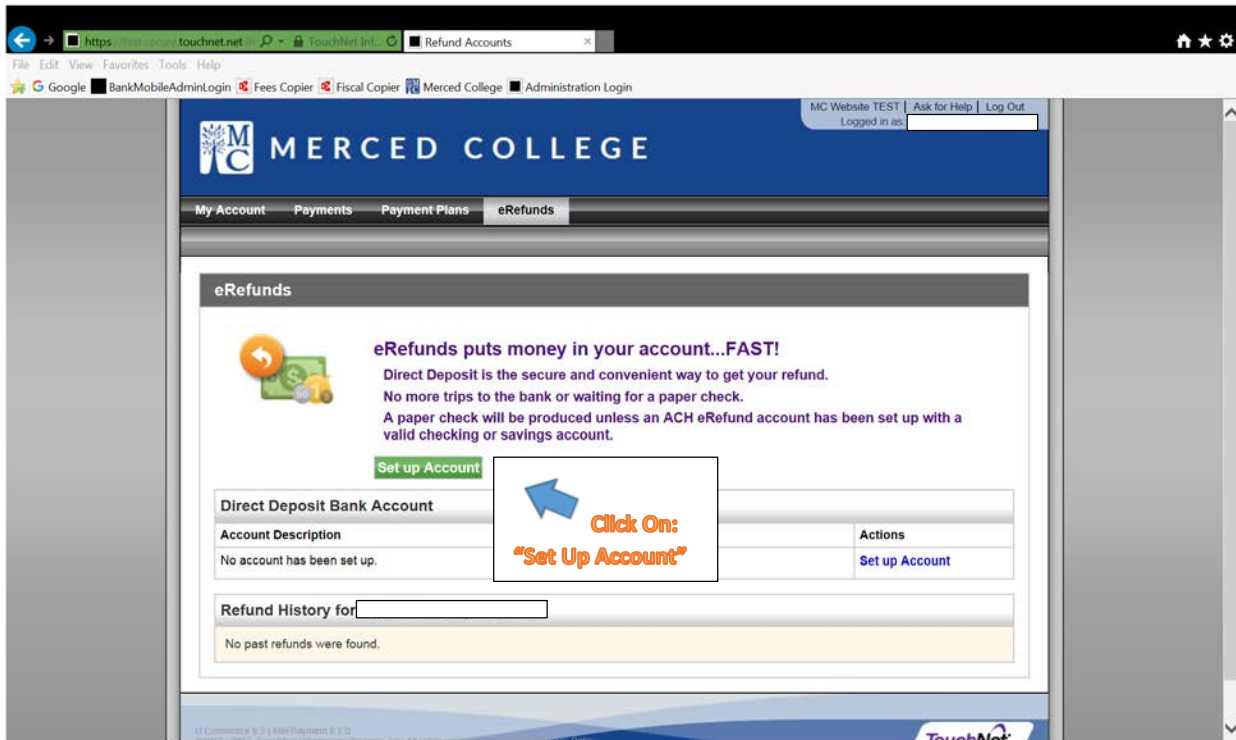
https://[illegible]touchnet.net
TouchNet Inf...
Refund Accounts
File Edit View Favorites Tools Help
Google BankMobileAdminLogin Fees Copier Fiscal Copier Merced College Administration Login

MC Website TEST | Ask for Help | Log Out
Logged in as

MERCED COLLEGE

My Account Payments Payment Plans eRefunds

eRefunds

eRefunds puts money in your account...FAST!
Direct Deposit is the secure and convenient way to get your refund.
No more trips to the bank or waiting for a paper check.
A paper check will be produced unless an ACH eRefund account has been set up with a valid checking or savings account.

Set up Account

Click On:
"Set Up Account"

Direct Deposit Bank Account

| Account Description | Actions |
|---|---|
| No account has been set up. | Set up Account |

Refund History for

No past refunds were found.

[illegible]